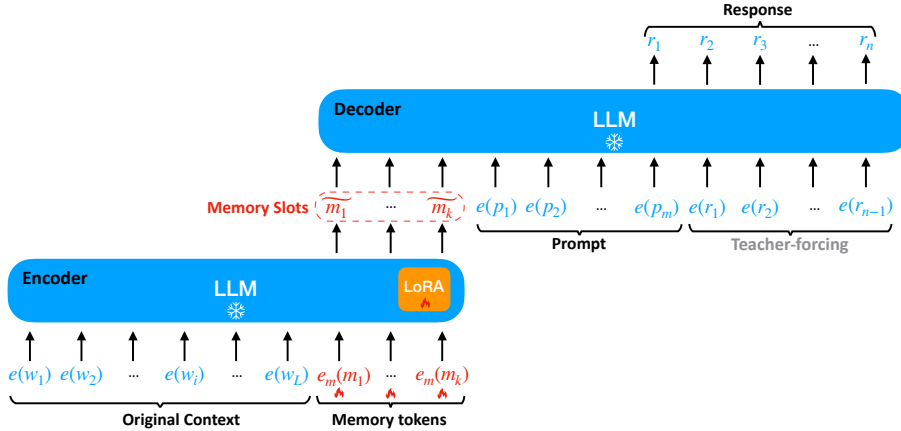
Response

$r_1$ $r_2$ $r_3$ … $r_n$

Decoder

LLM

Memory Slots $\widetilde{m_1}$ … $\widetilde{m_k}$ $e(p_1)$ $e(p_2)$ … $e(p_m)$ $e(r_1)$ $e(r_2)$ … $e(r_{n-1})$

Prompt

Teacher-forcing

Encoder

LLM

LoRA

$e(w_1)$ $e(w_2)$ … $e(w_i)$ … $e(w_L)$ $e_m(m_1)$ … $e_m(m_k)$

Original Context

Memory tokens